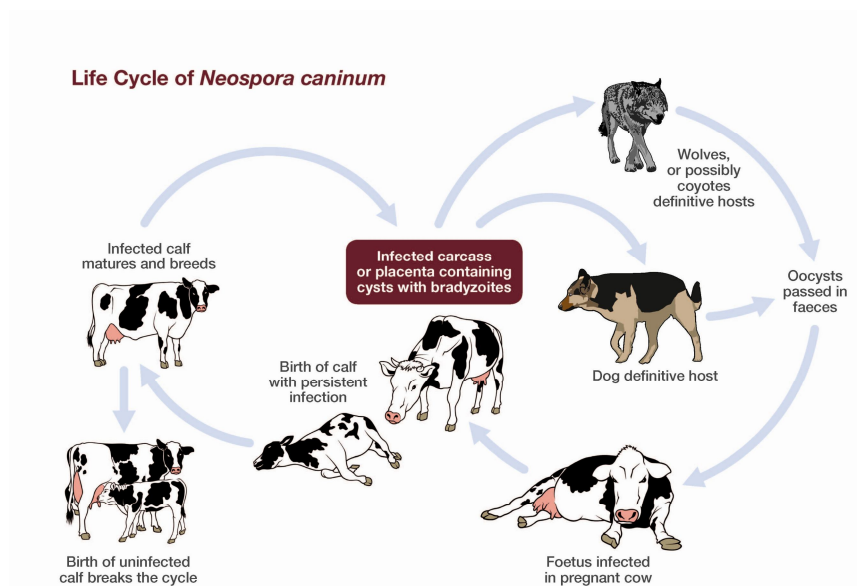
Life Cycle of *Neospora caninum*

Wolves, or possibly coyotes definitive hosts

Infected calf matures and breeds

Infected carcass or placenta containing cysts with bradyzoites

Oocysts passed in faeces

Dog definitive host

Birth of calf with persistent infection

Birth of uninfected calf breaks the cycle

Foetus infected in pregnant cow